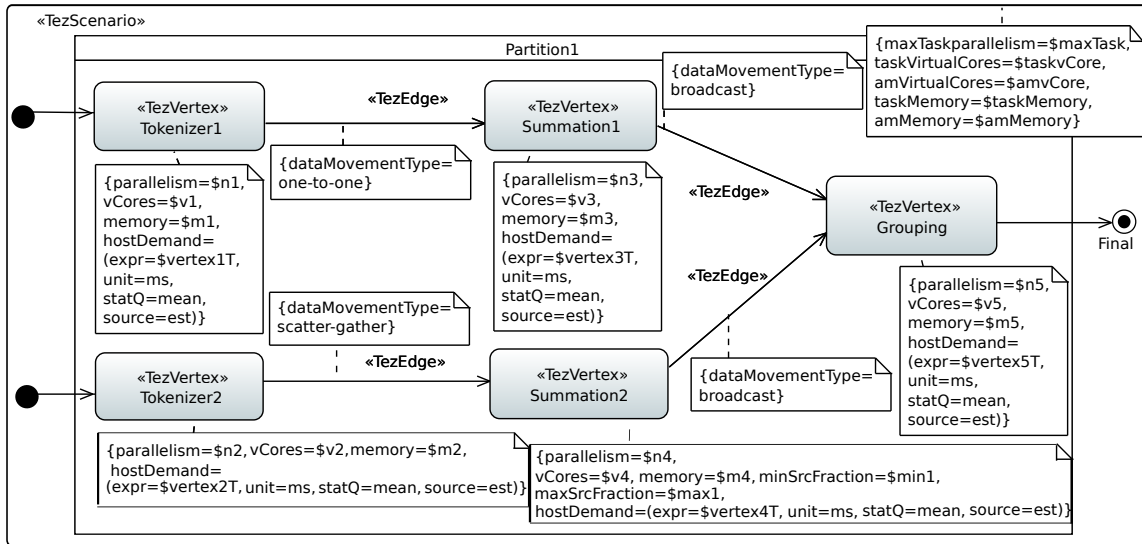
«TezScenario»

Partition1

{maxTaskparallelism=$maxTask, taskVirtualCores=$taskvCore, amVirtualCores=$amvCore, taskMemory=$taskMemory, amMemory=$amMemory}

{dataMovementType= broadcast}

«TezVertex»
Tokenizer1

«TezEdge»

«TezVertex»
Summation1

{dataMovementType= one-to-one}

{parallelism=$n1, vCores=$v1, memory=$m1, hostDemand= (expr=$vertex1T, unit=ms, statQ=mean, source=est)}

{parallelism=$n3, vCores=$v3, memory=$m3, hostDemand= (expr=$vertex3T, unit=ms, statQ=mean, source=est)}

«TezEdge»

«TezVertex»
Grouping

Final

«TezEdge»

{dataMovementType= scatter-gather}

«TezEdge»

{parallelism=$n5, vCores=$v5, memory=$m5, hostDemand= (expr=$vertex5T, unit=ms, statQ=mean, source=est)}

«TezVertex»
Tokenizer2

«TezVertex»
Summation2

{dataMovementType= broadcast}

{parallelism=$n2, vCores=$v2, memory=$m2, hostDemand= (expr=$vertex2T, unit=ms, statQ=mean, source=est)}

{parallelism=$n4, vCores=$v4, memory=$m4, minSrcFraction=$min1, maxSrcFraction=$max1, hostDemand=(expr=$vertex4T, unit=ms, statQ=mean, source=est)}